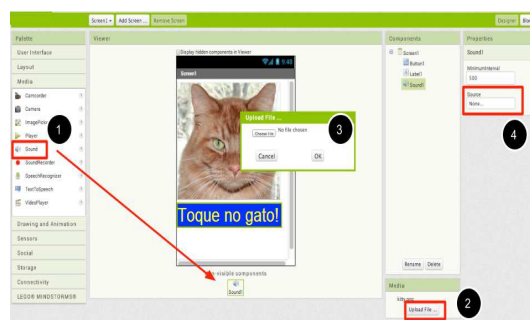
Screen1 ▾ Add Screen ... Remove Screen
Designer Blo

Palette
User Interface
Layout
Media
Camcorder
Camera
ImagePicker
Player
Sound
SoundRecorder
SpeechRecognizer
TextToSpeech
VideoPlayer
Drawing and Animation
Sensors
Social
Storage
Connectivity
LEGO® MINDSTORMS®

1

Viewer
Display hidden components in Viewer
9:48
Screen1
Toque no gato!
Non-visible components
Sound1

Upload File ...
Choose File No file chosen
Cancel OK

3

Components
Screen1
Button1
Label1
Sound1
Rename Delete

Media
kitty.png
Upload File ...

2

Properties
Sound1
MinimumInterval
500
Source
None...

4